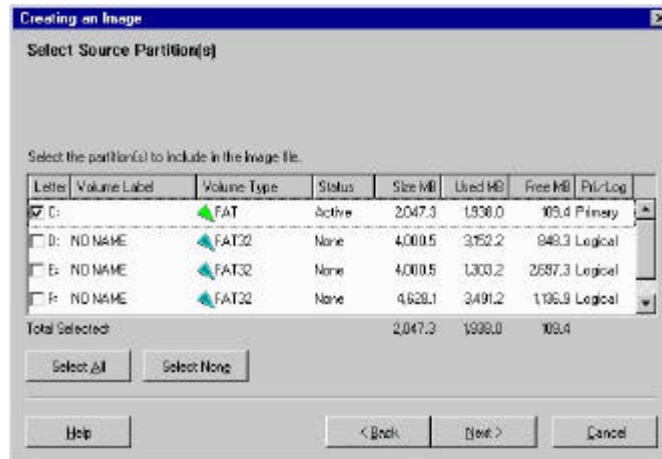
Creating an Image

Select Source Partition(s)

Select the partition(s) to include in the image file.

| Letter | Volume Label | Volume Type | Status | Size MB | Used MB | Free MB | Pri/Log |
|---|---|---|---|---|---|---|---|
| C: | | FAT | Active | 2,047.3 | 1,938.0 | 109.4 | Primary |
| D: | NO NAME | FAT32 | None | 4,000.5 | 3,152.2 | 848.3 | Logical |
| E: | NO NAME | FAT32 | None | 4,000.5 | 1,303.2 | 2,697.3 | Logical |
| F: | NO NAME | FAT32 | None | 4,628.1 | 3,491.2 | 1,136.9 | Logical |

Total Selected: 2,047.3 1,938.0 109.4

Select All Select None

Help < Back Next > Cancel